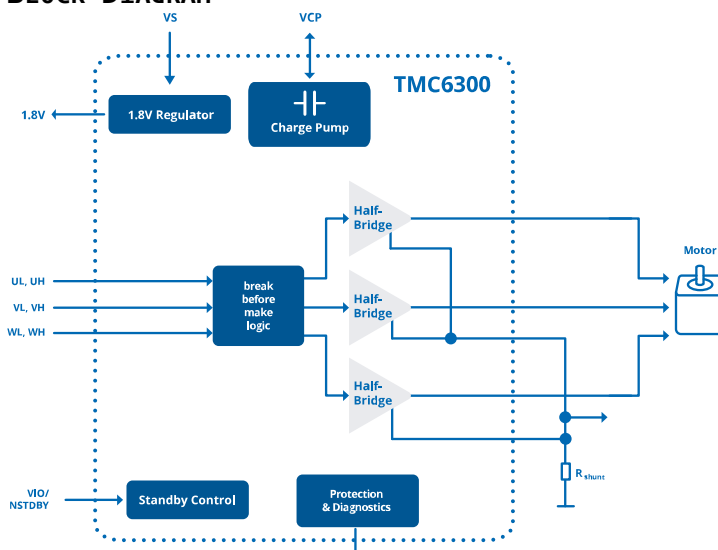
VS

VCP

TMC6300

1.8V

1.8V Regulator

Charge Pump

Half-Bridge

Motor

UL, UH

break before make logic

VL, VH

Half-Bridge

WL, WH

Half-Bridge

$R_{shunt}$

VIO/ NSTDBY

Standby Control

Protection & Diagnostics